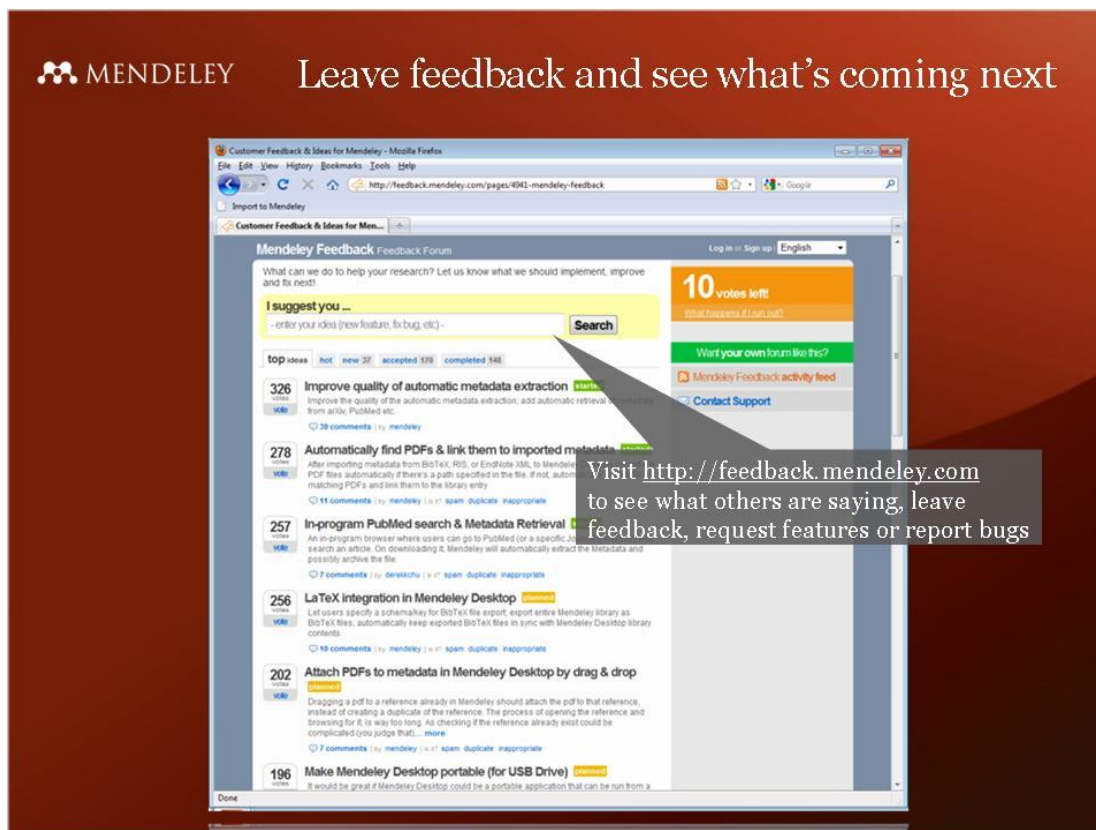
MENDELEY

Leave feedback and see what's coming next

Customer Feedback & Ideas for Mendeley - Mozilla Firefox

File Edit View History Bookmarks Tools Help

http://feedback.mendeley.com/pages/4941-mendeley-feedback

Google

Import to Mendeley

Customer Feedback & Ideas for Men...

Mendeley Feedback Feedback Forum

Log in or Sign up English

What can we do to help your research? Let us know what we should implement, improve and fix next!

I suggest you ...

- enter your idea (new feature, fix bug, etc) -

Search

10 votes left!

What happens if I run out?

Want your own forum like this?

Mendeley Feedback activity feed

Contact Support

top ideas hot new 37 accepted 170 completed 148

326 votes vote Improve quality of automatic metadata extraction started

Improve the quality of the automatic metadata extraction; add automatic retrieval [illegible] from arXiv, PubMed etc.

39 comments | by mendeley

278 votes vote Automatically find PDFs & link them to imported metadata started

After importing metadata from BibTeX, RIS, or EndNote XML to Mendeley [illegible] PDF files automatically if there's a path specified in the file. If not, autom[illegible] matching PDFs and link them to the library entry

11 comments | by mendeley | is it? spam duplicate inappropriate

257 votes vote In-program PubMed search & Metadata Retrieval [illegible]

An in-program browser where users can go to PubMed (or a specific Jo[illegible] search an article. On downloading it, Mendeley will automatically extract the Metadata and possibly archive the file.

7 comments | by derekchu | is it? spam duplicate inappropriate

256 votes vote LaTeX integration in Mendeley Desktop planned

Let users specify a schema/key for BibTeX file export; export entire Mendeley library as BibTeX files; automatically keep exported BibTeX files in sync with Mendeley Desktop library contents

10 comments | by mendeley | is it? spam duplicate inappropriate

202 votes vote Attach PDFs to metadata in Mendeley Desktop by drag & drop planned

Dragging a pdf to a reference already in Mendeley should attach the pdf to that reference, instead of creating a duplicate of the reference. The process of opening the reference and browsing for it, is way too long. As checking if the reference already exist could be complicated (you judge that).... more

7 comments | by mendeley | is it? spam duplicate inappropriate

196 votes Make Mendeley Desktop portable (for USB Drive) planned

It would be great if Mendeley Desktop could be a portable application that can be run from a

Done

Visit http://feedback.mendeley.com to see what others are saying, leave feedback, request features or report bugs